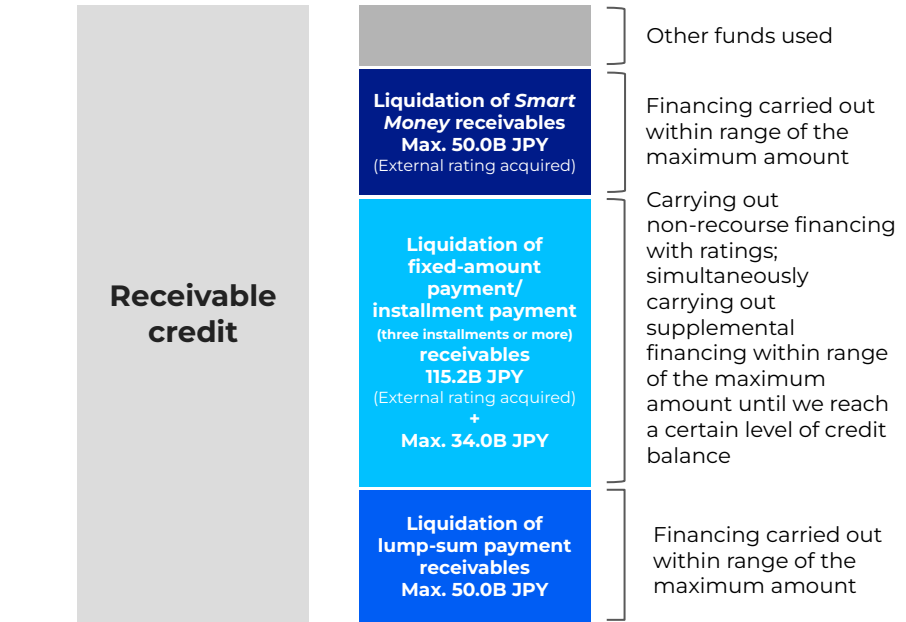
Receivable credit

Other funds used

Liquidation of *Smart Money* receivables
Max. 50.0B JPY
(External rating acquired)

Financing carried out within range of the maximum amount

Liquidation of fixed-amount payment/ installment payment
(three installments or more)
receivables
115.2B JPY
(External rating acquired)
+
Max. 34.0B JPY

Carrying out non-recourse financing with ratings; simultaneously carrying out supplemental financing within range of the maximum amount until we reach a certain level of credit balance

Liquidation of lump-sum payment receivables
Max. 50.0B JPY

Financing carried out within range of the maximum amount